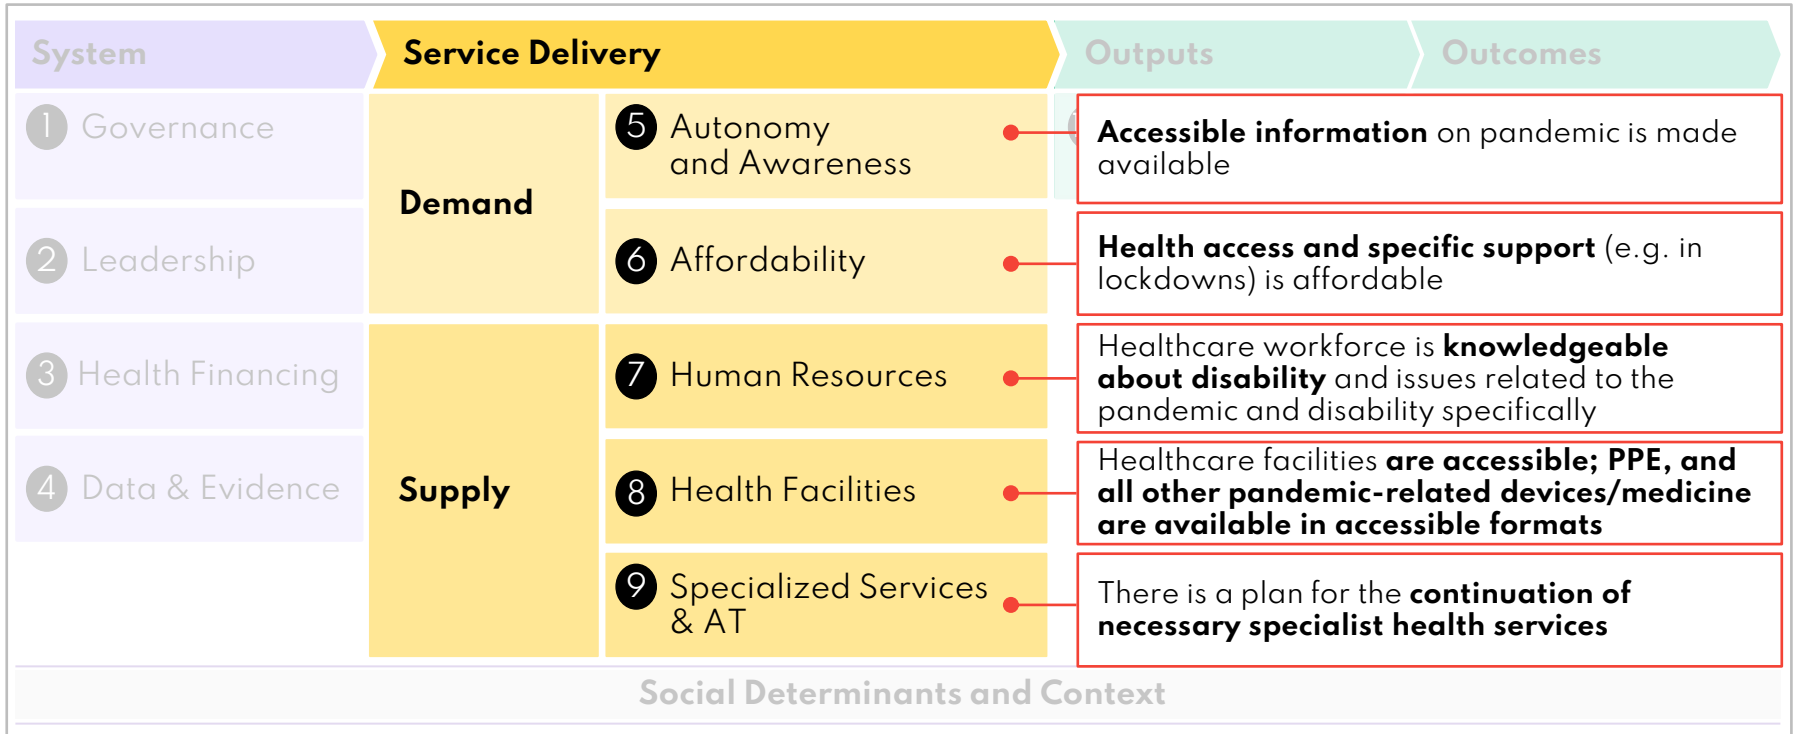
System

Service Delivery

Outputs

Outcomes

1 Governance

2 Leadership

3 Health Financing

4 Data & Evidence

Demand

Supply

5 Autonomy and Awareness

6 Affordability

7 Human Resources

8 Health Facilities

9 Specialized Services & AT

**Accessible information** on pandemic is made available

**Health access and specific support** (e.g. in lockdowns) is affordable

Healthcare workforce is **knowledgeable about disability** and issues related to the pandemic and disability specifically

Healthcare facilities **are accessible; PPE, and all other pandemic-related devices/medicine are available in accessible formats**

There is a plan for the **continuation of necessary specialist health services**

Social Determinants and Context